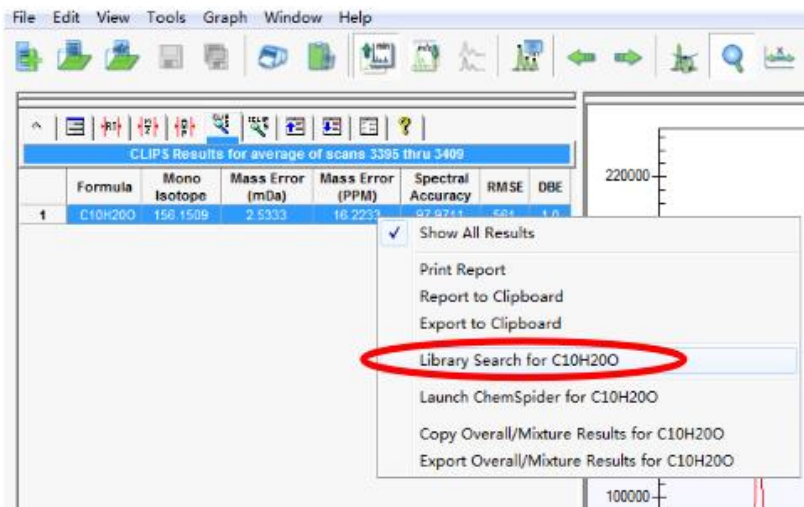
File Edit View Tools Graph Window Help

CLIPS Results for average of scans 3395 thru 3409

| | Formula | Mono Isotope | Mass Error (mDa) | Mass Error (PPM) | Spectral Accuracy | RMSE | DBE |
|---|---|---|---|---|---|---|---|
| 1 | C10H20O | 156.1509 | 2.5333 | 16.2233 | 97.9711 | 561 | 1.0 |

220000
100000

✓ Show All Results
Print Report
Report to Clipboard
Export to Clipboard
Library Search for C10H20O
Launch ChemSpider for C10H20O
Copy Overall/Mixture Results for C10H20O
Export Overall/Mixture Results for C10H20O